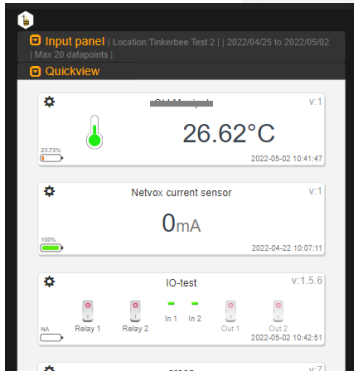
Input panel | Location Tinkerbee Test 2 | | 2022/04/25 to 2022/05/02 | Max 20 datapoints |

Quickview

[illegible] v:1
23.73%
26.62°C
2022-05-02 10:41:47

Netvox current sensor v:1
100%
0mA
2022-04-22 10:07:11

IO-test v:1.5.6
Relay 1 Relay 2 In 1 In 2 Out 1 Out 2
NA
2022-05-02 10:42:51

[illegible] v:7